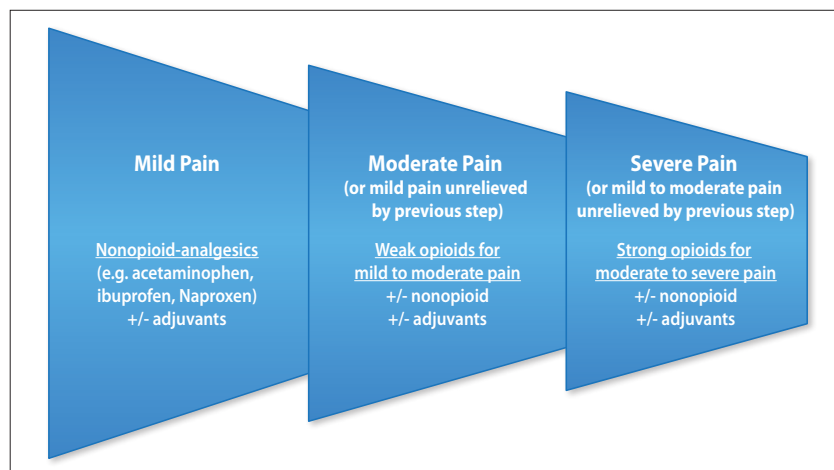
Mild Pain

Nonopioid-analgesics
(e.g. acetaminophen, ibuprofen, Naproxen)
+/- adjuvants

Moderate Pain
(or mild pain unrelieved by previous step)

Weak opioids for mild to moderate pain
+/- nonopioid
+/- adjuvants

Severe Pain
(or mild to moderate pain unrelieved by previous step)

Strong opioids for moderate to severe pain
+/- nonopioid
+/- adjuvants